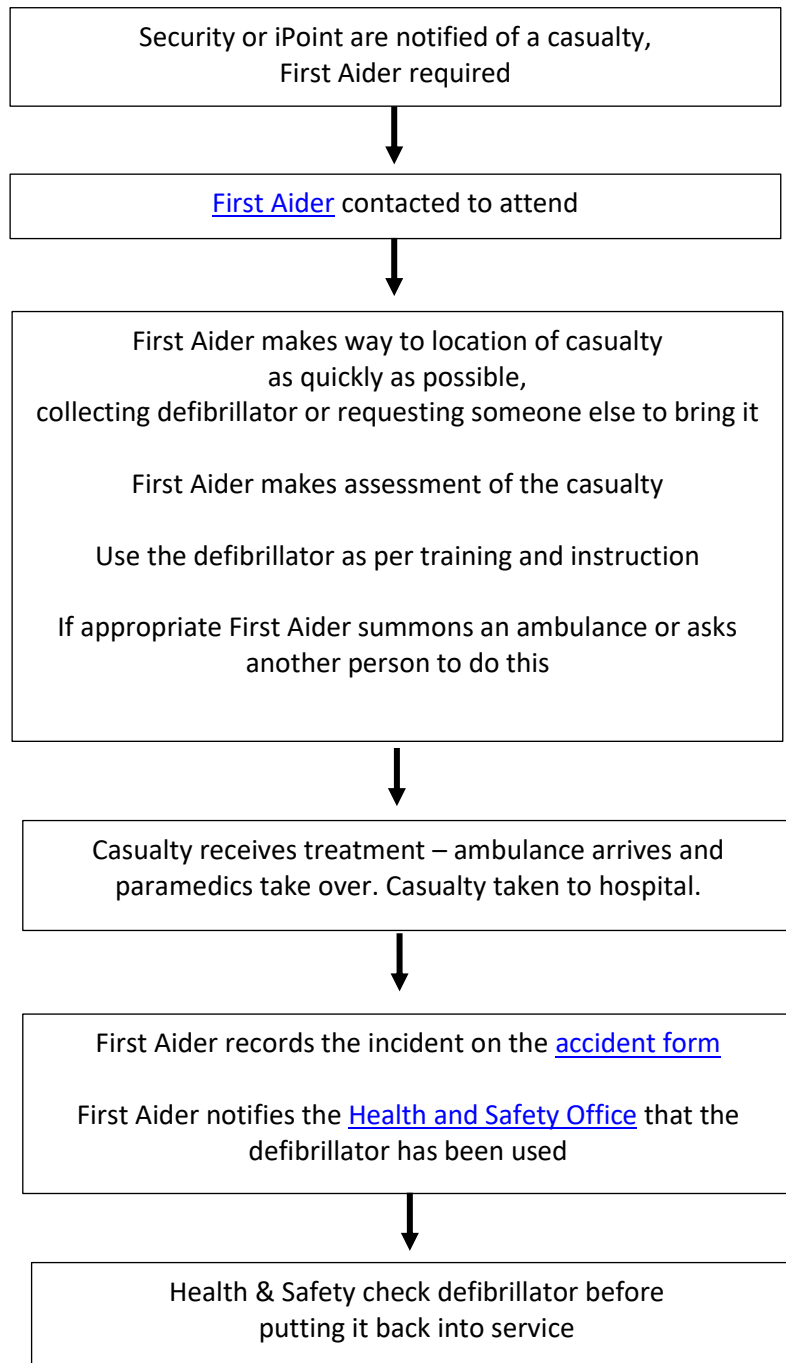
Security or iPoint are notified of a casualty, First Aider required

First Aider contacted to attend

First Aider makes way to location of casualty as quickly as possible, collecting defibrillator or requesting someone else to bring it

First Aider makes assessment of the casualty

Use the defibrillator as per training and instruction

If appropriate First Aider summons an ambulance or asks another person to do this

Casualty receives treatment – ambulance arrives and paramedics take over. Casualty taken to hospital.

First Aider records the incident on the accident form

First Aider notifies the Health and Safety Office that the defibrillator has been used

Health & Safety check defibrillator before putting it back into service